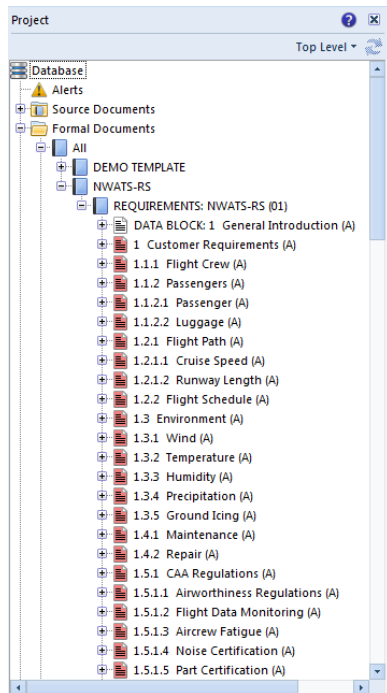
Project

Top Level ▾

Database
Alerts
Source Documents
Formal Documents
All
DEMO TEMPLATE
NWATS-RS
REQUIREMENTS: NWATS-RS (01)
DATA BLOCK: 1 General Introduction (A)
1 Customer Requirements (A)
1.1.1 Flight Crew (A)
1.1.2 Passengers (A)
1.1.2.1 Passenger (A)
1.1.2.2 Luggage (A)
1.2.1 Flight Path (A)
1.2.1.1 Cruise Speed (A)
1.2.1.2 Runway Length (A)
1.2.2 Flight Schedule (A)
1.3 Environment (A)
1.3.1 Wind (A)
1.3.2 Temperature (A)
1.3.3 Humidity (A)
1.3.4 Precipitation (A)
1.3.5 Ground Icing (A)
1.4.1 Maintenance (A)
1.4.2 Repair (A)
1.5.1 CAA Regulations (A)
1.5.1.1 Airworthiness Regulations (A)
1.5.1.2 Flight Data Monitoring (A)
1.5.1.3 Aircrew Fatigue (A)
1.5.1.4 Noise Certification (A)
1.5.1.5 Part Certification (A)